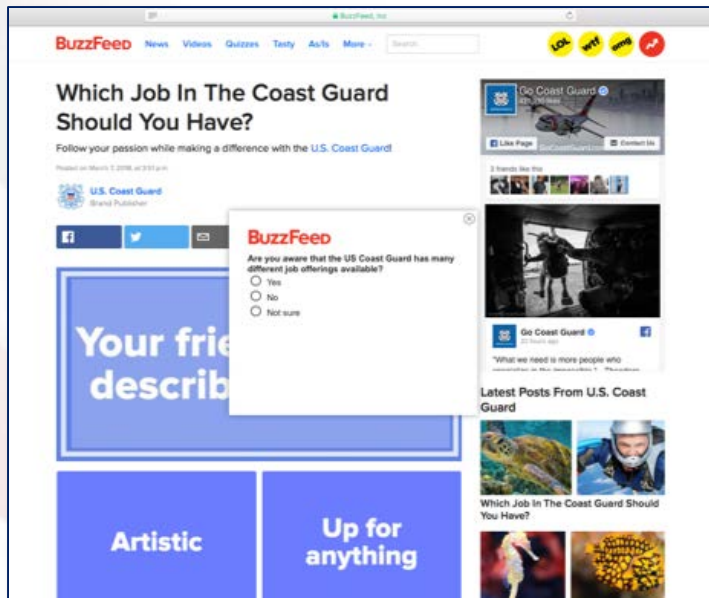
BuzzFeed, Inc

BuzzFeed News Videos Quizzes Tasty As/Is More Search

LOL wtf omg

Which Job In The Coast Guard Should You Have?

Follow your passion while making a difference with the U.S. Coast Guard!

Posted on March 7, 2018, at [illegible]

U.S. Coast Guard
Brand Publisher

Your frie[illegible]
describ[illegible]

Artistic

Up for anything

BuzzFeed

Are you aware that the US Coast Guard has many different job offerings available?

Yes

No

Not sure

Go Coast Guard
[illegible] likes

Like Page

Contact Us

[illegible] friends like this

Go Coast Guard
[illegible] hours ago

"What we need is more people who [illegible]

Latest Posts From U.S. Coast Guard

Which Job In The Coast Guard Should You Have?